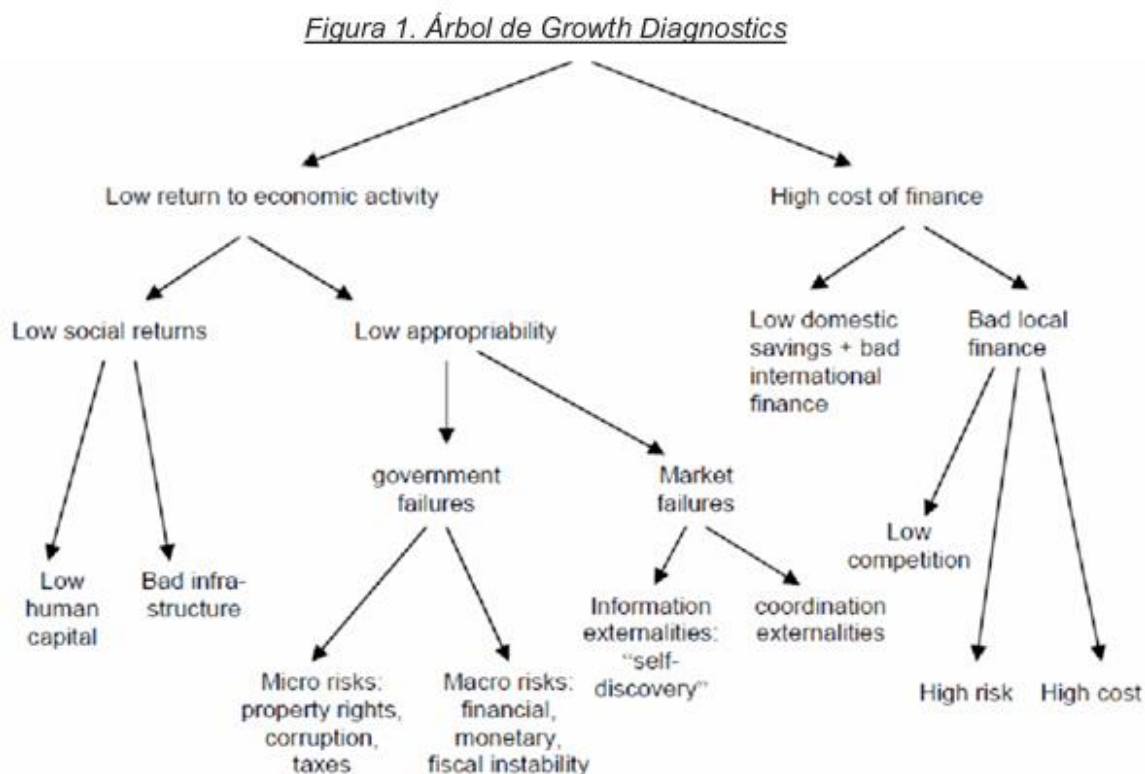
Figura 1. Árbol de Growth Diagnostics

Low return to economic activity

High cost of finance

Low social returns

Low appropriability

Low domestic savings + bad international finance

Bad local finance

government failures

Market failures

Low competition

Low human capital

Bad infrastructure

Information externalities: "self-discovery"

coordination externalities

Micro risks: property rights, corruption, taxes

Macro risks: financial, monetary, fiscal instability

High risk

High cost